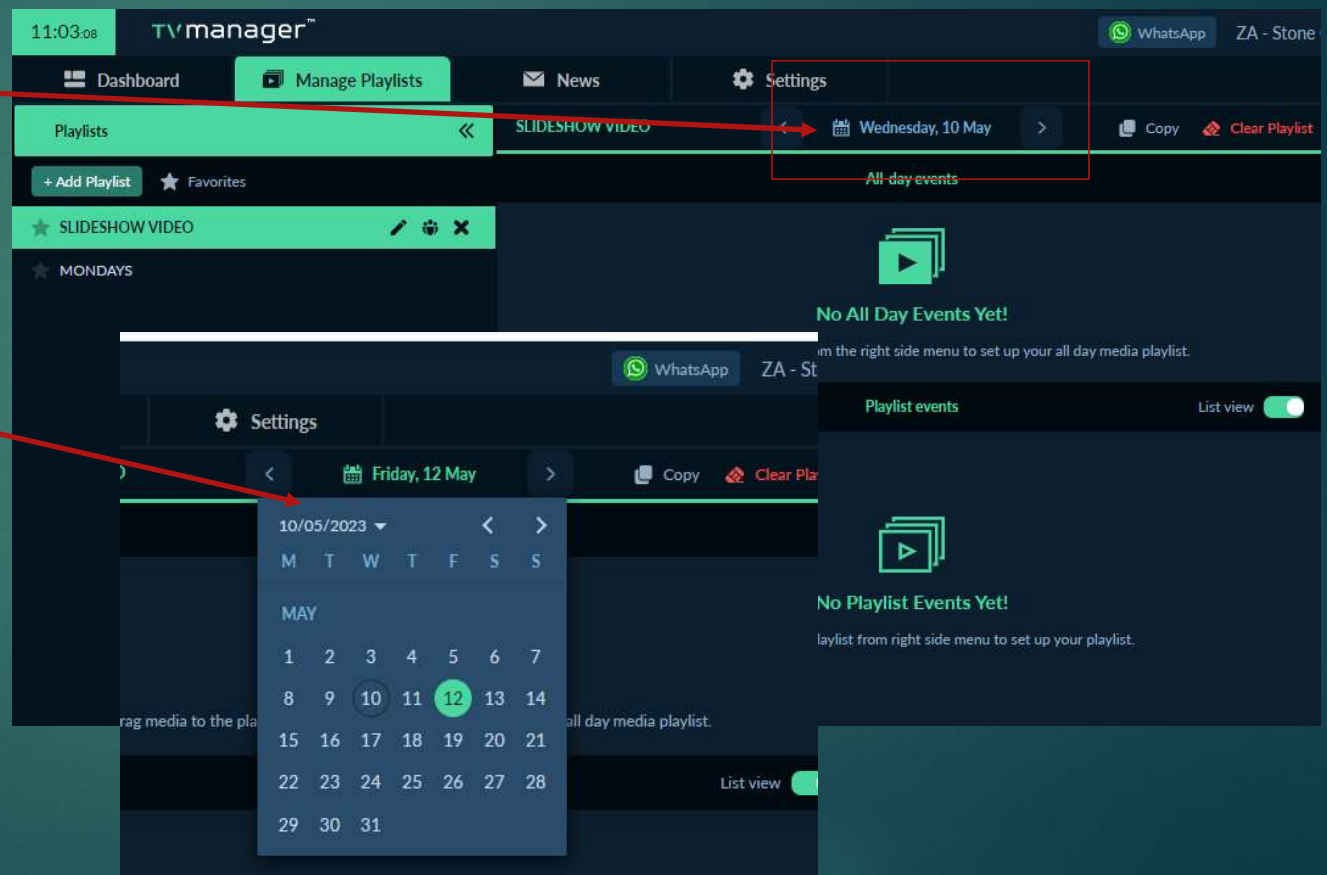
11:03:08 TVmanager™ WhatsApp ZA - Stone

Dashboard Manage Playlists News Settings

Playlists «

SLIDESHOW VIDEO < Wednesday, 10 May > Copy Clear Playlist

+ Add Playlist Favorites

All-day events

SLIDESHOW VIDEO

MONDAYS

No All Day Events Yet!

m the right side menu to set up your all day media playlist.

Playlist events List view

No Playlist Events Yet!

laylist from right side menu to set up your playlist.

WhatsApp ZA - St

Settings

< Friday, 12 May > Copy Clear Pla

10/05/2023

| M | T | W | T | F | S | S |
|---|---|---|---|---|---|---|
| MAY | | | | | | |
| 1 | 2 | 3 | 4 | 5 | 6 | 7 |
| 8 | 9 | 10 | 11 | 12 | 13 | 14 |
| 15 | 16 | 17 | 18 | 19 | 20 | 21 |
| 22 | 23 | 24 | 25 | 26 | 27 | 28 |
| 29 | 30 | 31 | | | | |

rag media to the pla all day media playlist.

List view